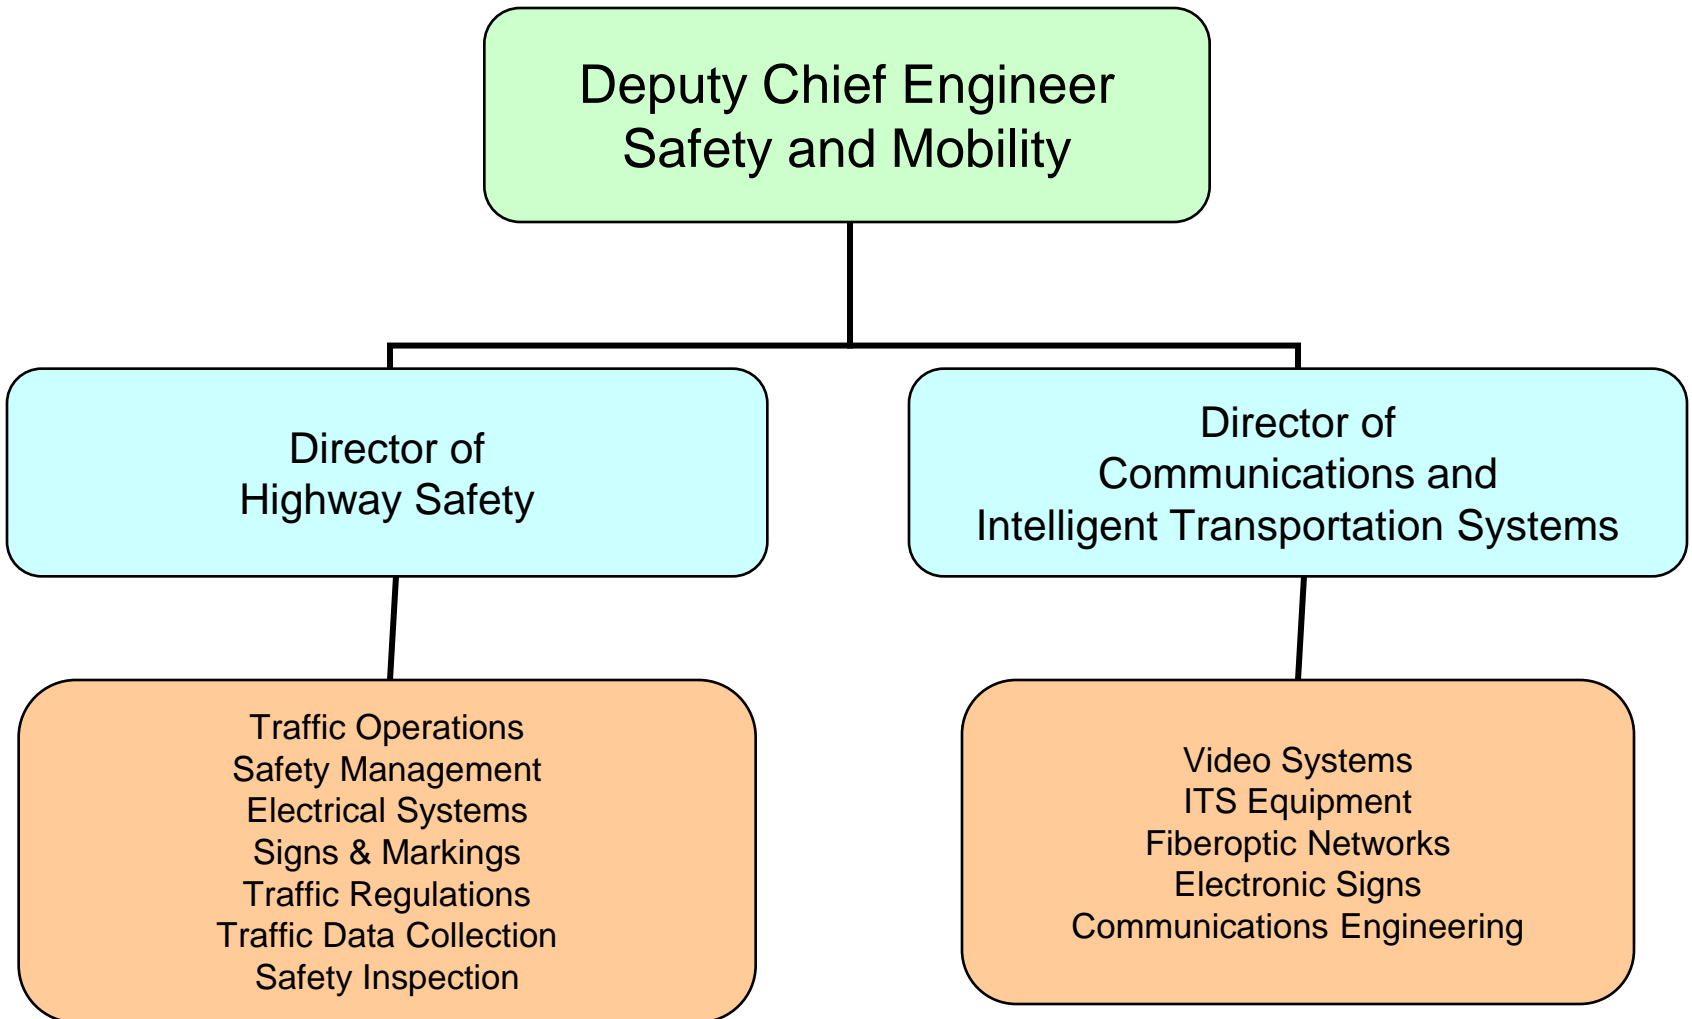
Deputy Chief Engineer
Safety and Mobility

Director of
Highway Safety

Director of
Communications and
Intelligent Transportation Systems

Traffic Operations
Safety Management
Electrical Systems
Signs & Markings
Traffic Regulations
Traffic Data Collection
Safety Inspection

Video Systems
ITS Equipment
Fiberoptic Networks
Electronic Signs
Communications Engineering